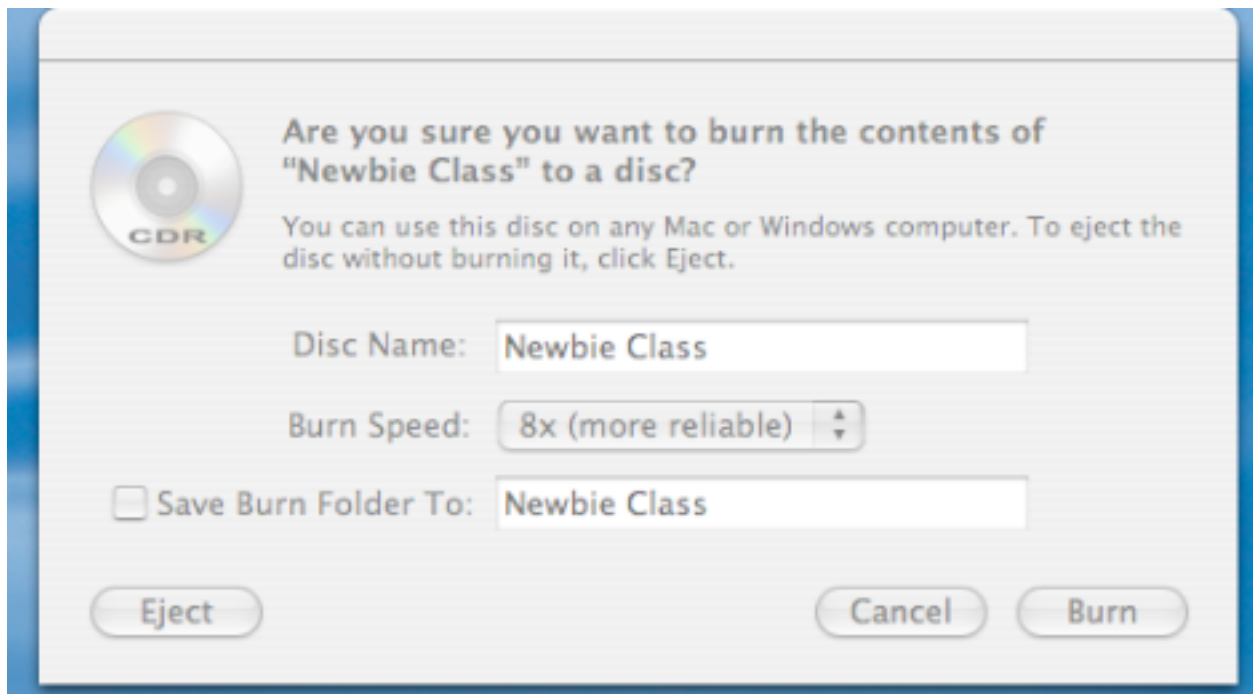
CDR

Are you sure you want to burn the contents of "Newbie Class" to a disc?

You can use this disc on any Mac or Windows computer. To eject the disc without burning it, click Eject.

Disc Name: Newbie Class

Burn Speed: 8x (more reliable)

Save Burn Folder To: Newbie Class

Eject

Cancel

Burn